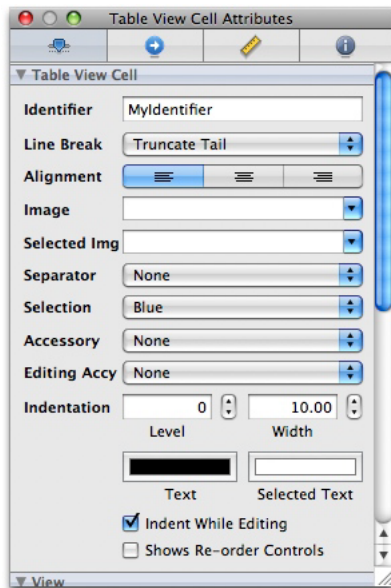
Table View Cell Attributes

▼ Table View Cell

Identifier MyIdentifier

Line Break Truncate Tail

Alignment

Image

Selected Img

Separator None

Selection Blue

Accessory None

Editing Accy None

Indentation 0 10.00

Level Width

Text Selected Text

Indent While Editing

Shows Re-order Controls

▼ View